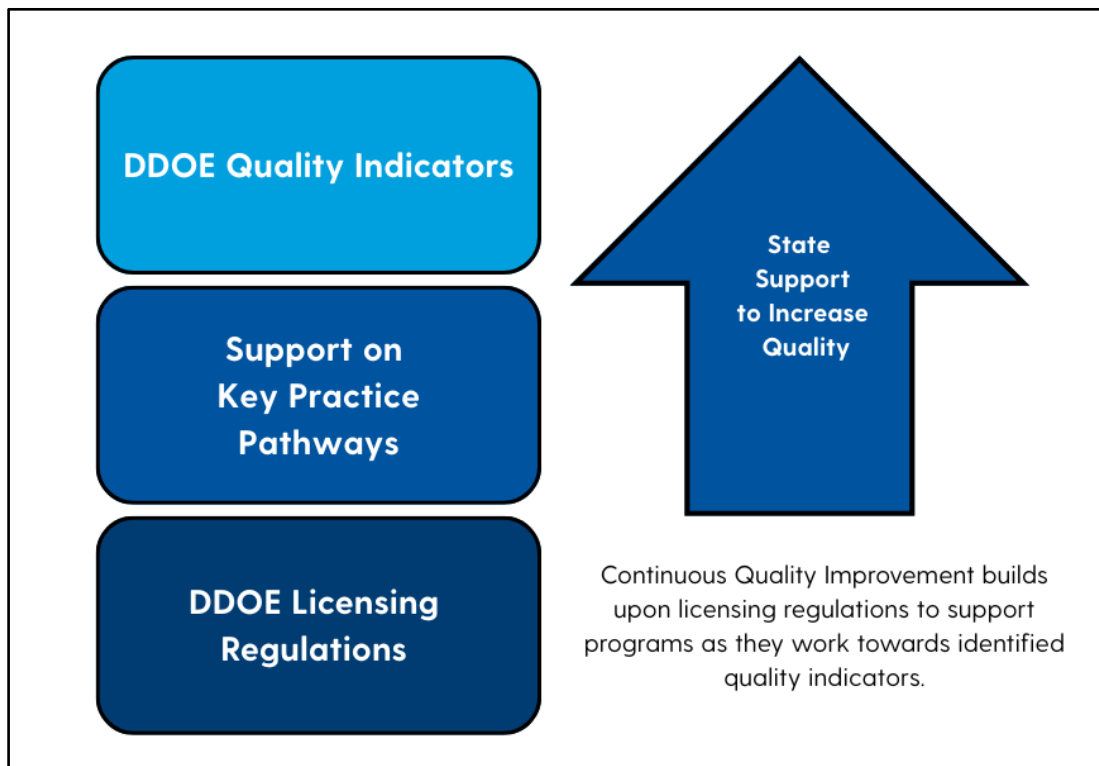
DDOE Quality Indicators

Support on Key Practice Pathways

DDOE Licensing Regulations

State Support to Increase Quality

Continuous Quality Improvement builds upon licensing regulations to support programs as they work towards identified quality indicators.